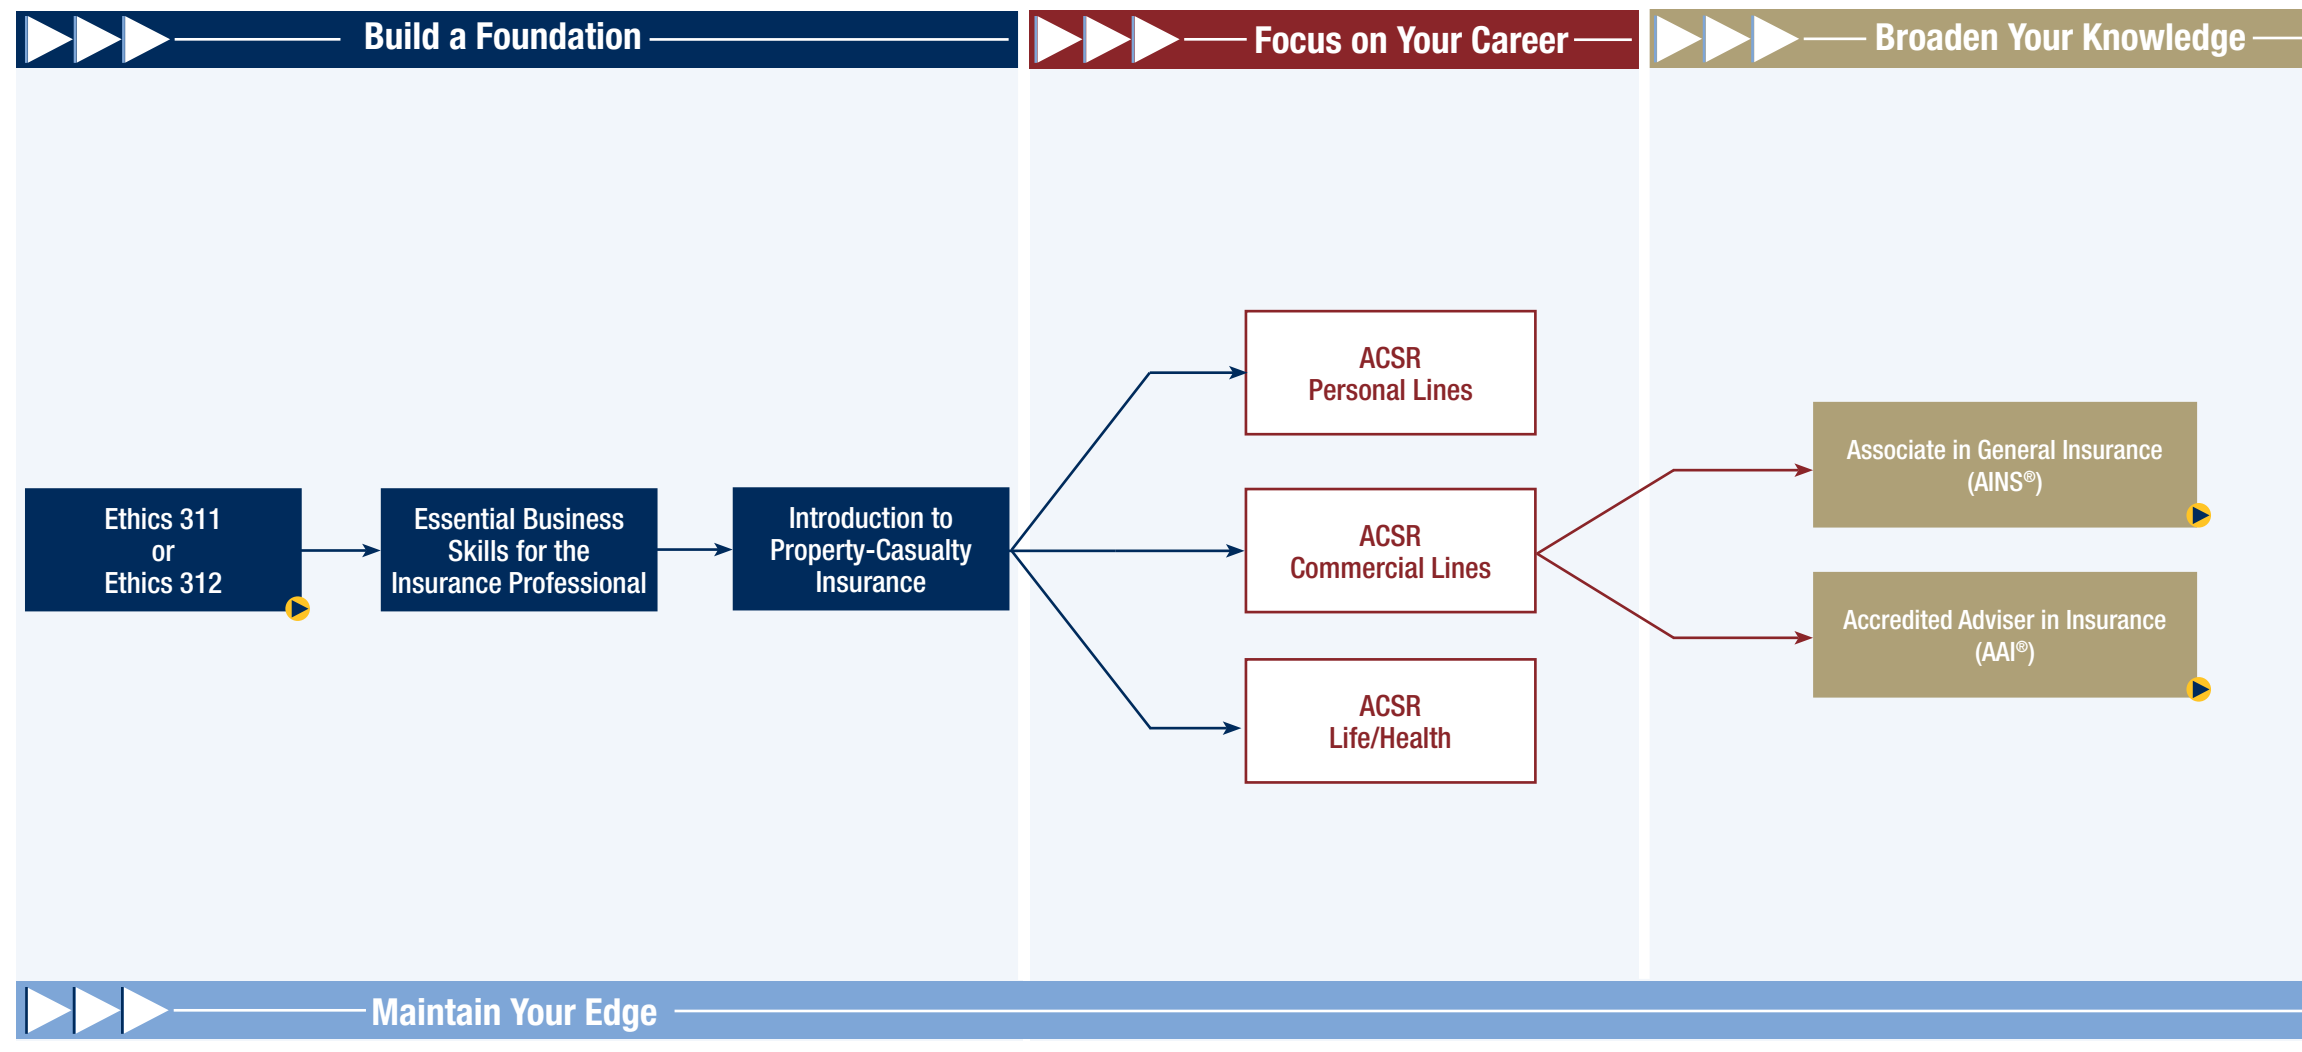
Build a Foundation

Focus on Your Career

Broaden Your Knowledge

Ethics 311
or
Ethics 312

Essential Business Skills for the Insurance Professional

Introduction to Property-Casualty Insurance

ACSR
Personal Lines

ACSR
Commercial Lines

ACSR
Life/Health

Associate in General Insurance (AINS®)

Accredited Adviser in Insurance (AAI®)

Maintain Your Edge